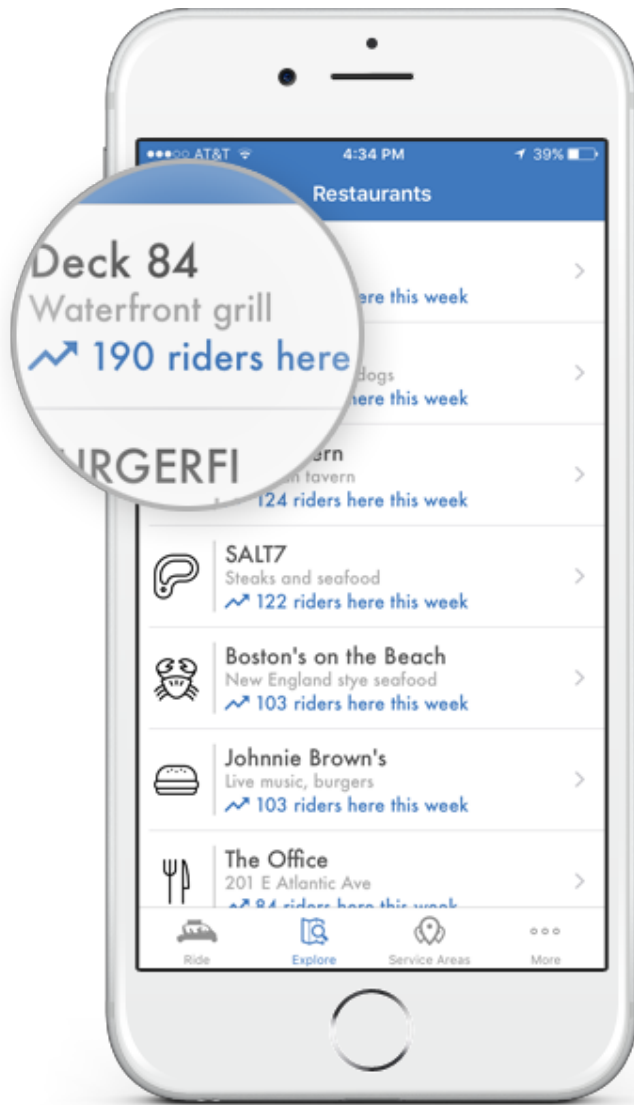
●●●○○ AT&T 4:34 PM 39%

Restaurants

Deck 84
Waterfront grill
190 riders here

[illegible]ere this week

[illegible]dogs
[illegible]ere this week

URGERFI

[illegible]ern
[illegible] tavern
124 riders here this week

SALT7
Steaks and seafood
122 riders here this week

Boston's on the Beach
New England stye seafood
103 riders here this week

Johnnie Brown's
Live music, burgers
103 riders here this week

The Office
201 E Atlantic Ave
84 riders here this week

Ride
Explore
Service Areas
More